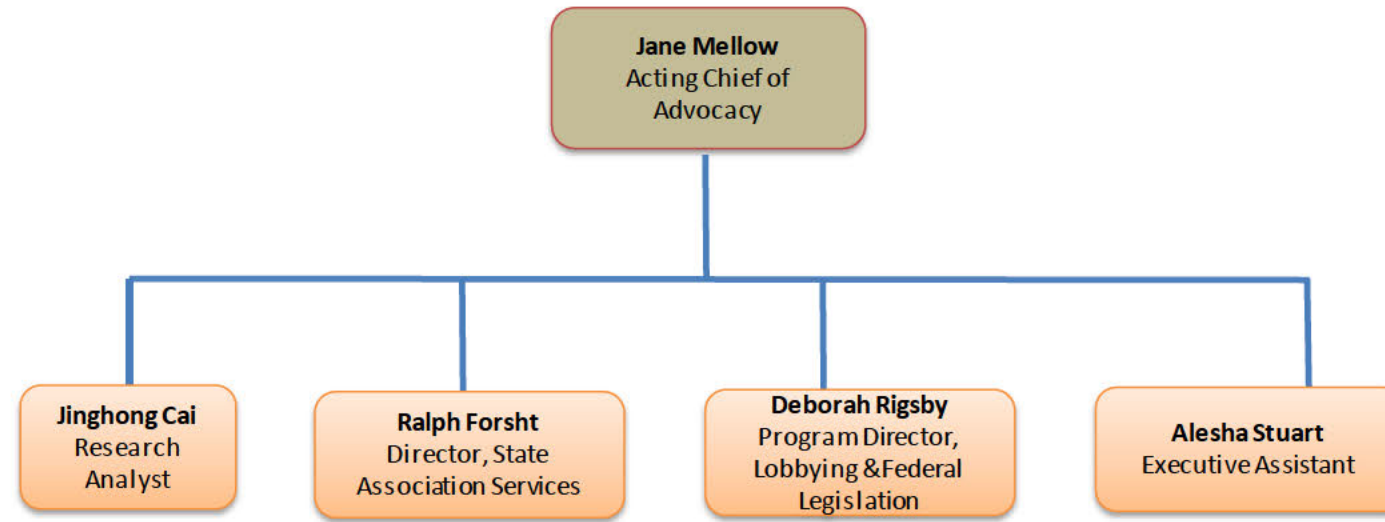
**Jane Mellow**
Acting Chief of Advocacy

**Jinghong Cai**
Research Analyst

**Ralph Forsht**
Director, State Association Services

**Deborah Rigsby**
Program Director, Lobbying & Federal Legislation

**Alesha Stuart**
Executive Assistant